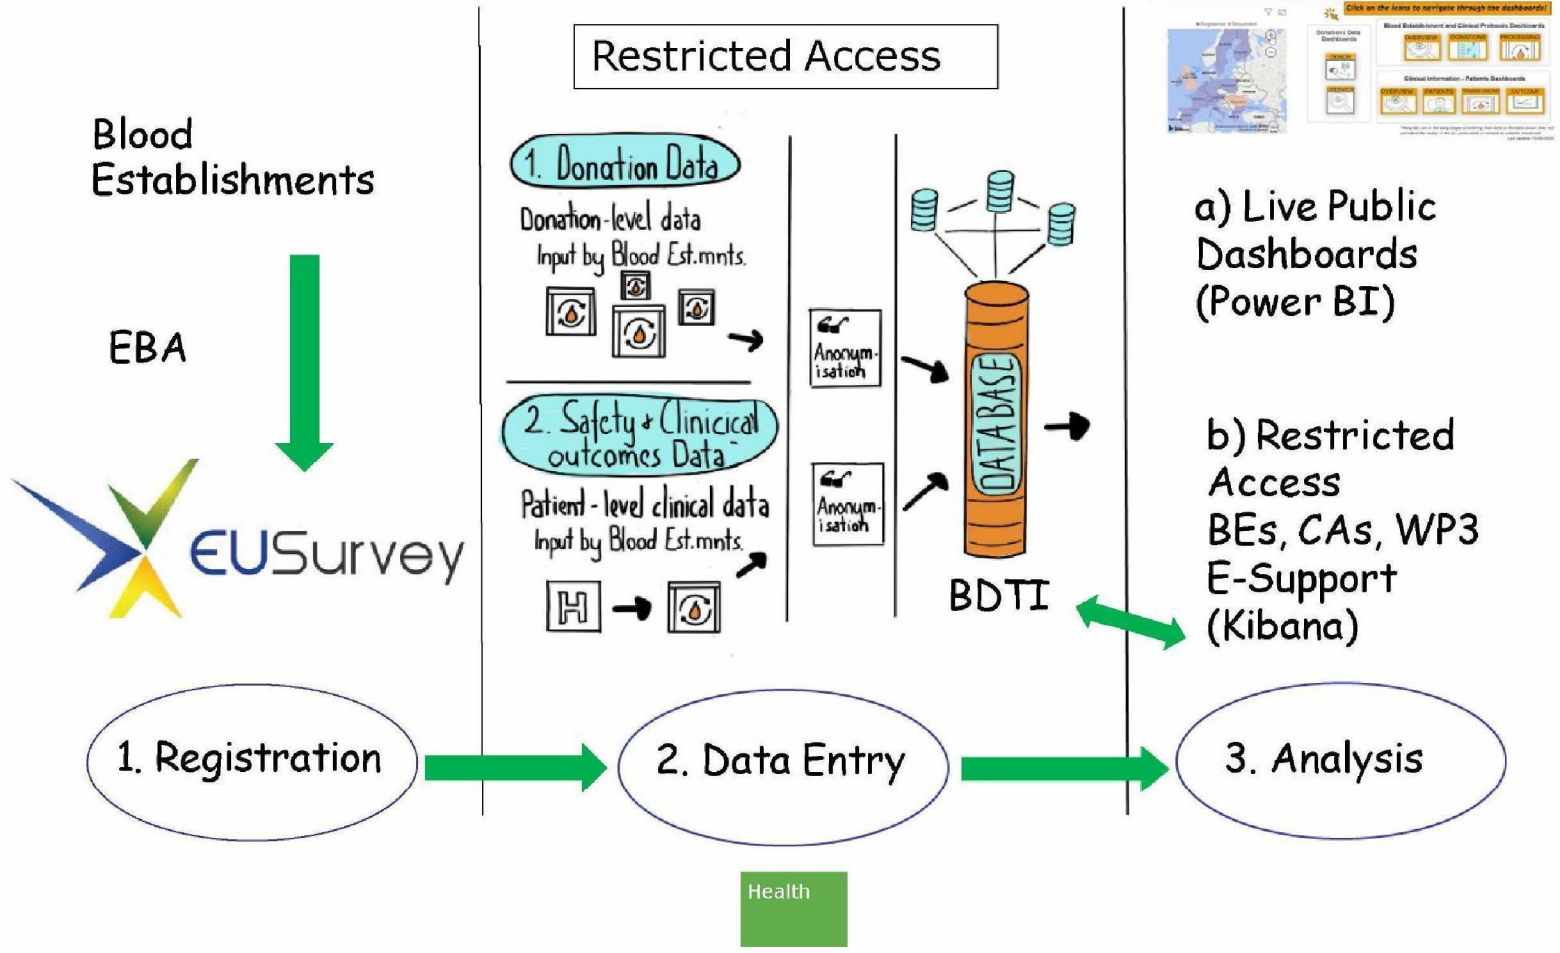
Blood Establishments

EBA

EUSurvey

Restricted Access

1. Donation Data

Donation-level data
Input by Blood Est.mnts.

2. Safety & Clinicical outcomes Data

Patient-level clinical data
Input by Blood Est.mnts.

H

Anonym-isation

Anonym-isation

DATABASE

BDTI

Click on the icons to navigate through the dashboards!

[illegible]

a) Live Public Dashboards (Power BI)

b) Restricted Access BEs, CAs, WP3 E-Support (Kibana)

1. Registration

2. Data Entry

3. Analysis

Health